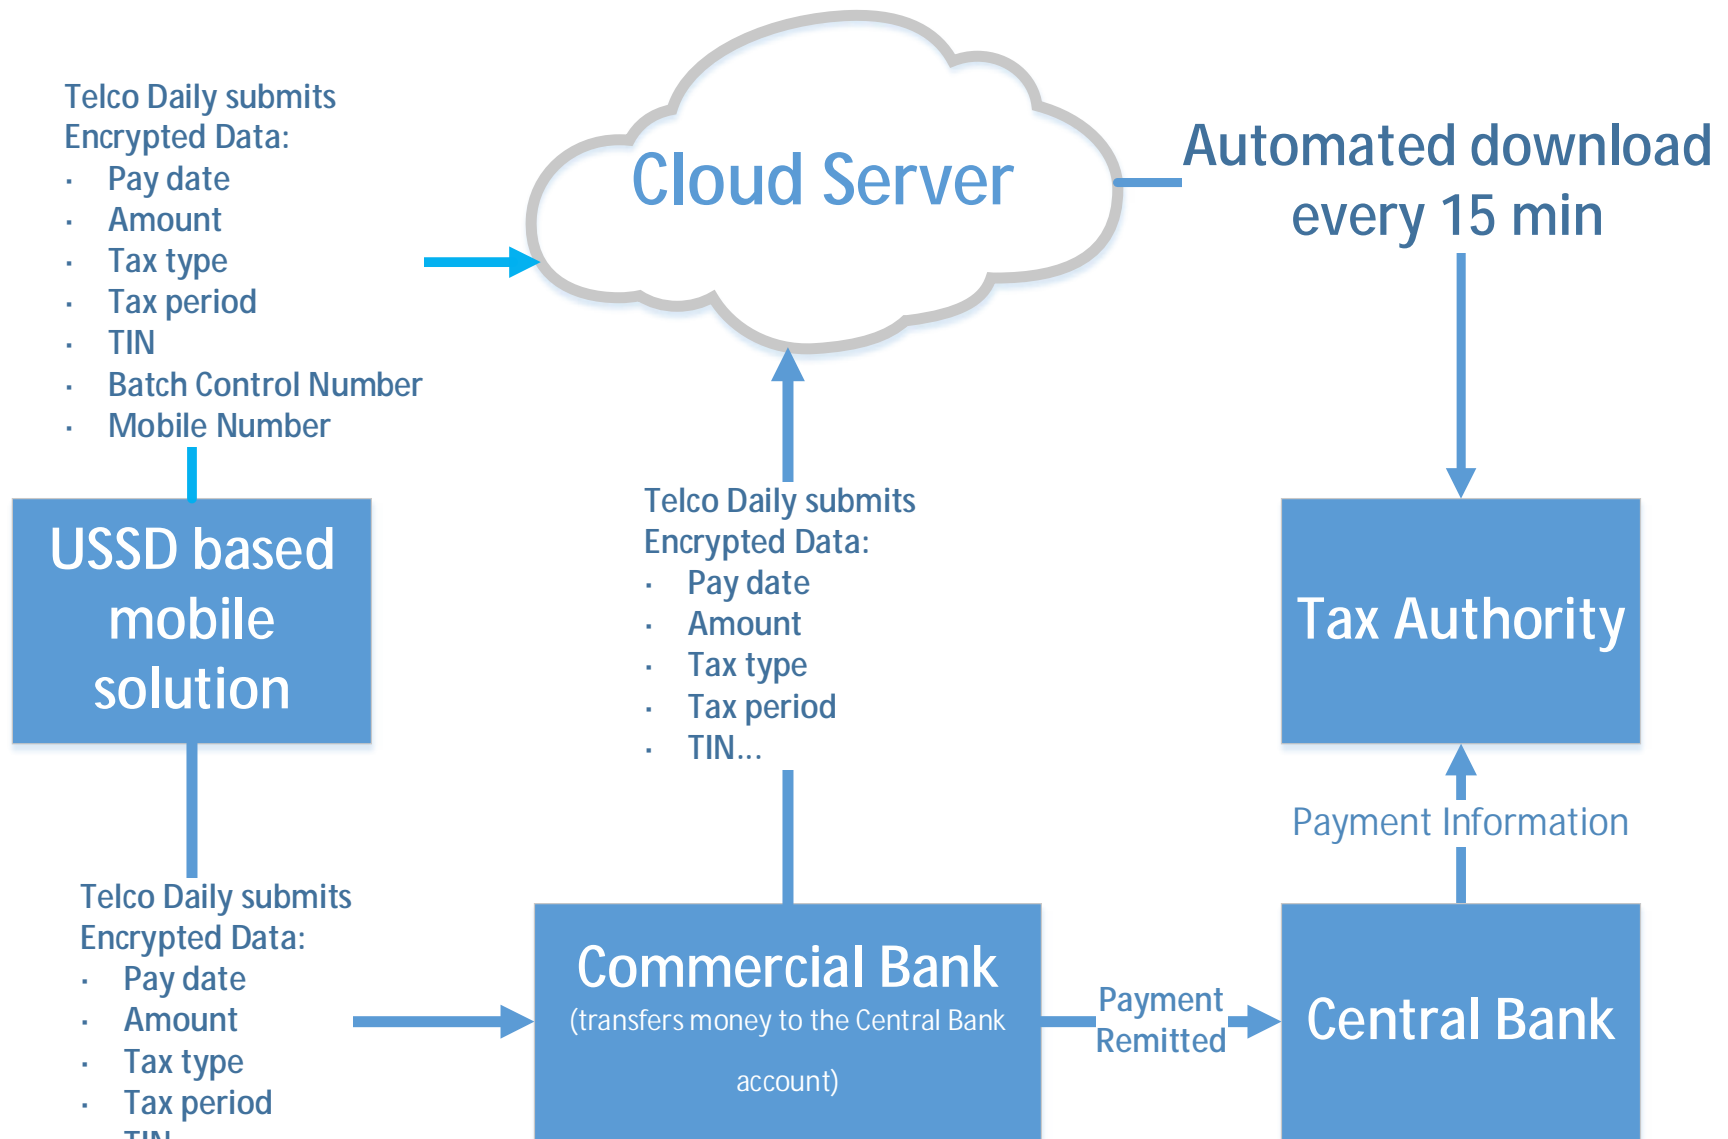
Telco Daily submits Encrypted Data:
- Pay date
- Amount
- Tax type
- Tax period
- TIN
- Batch Control Number
- Mobile Number

Cloud Server

Automated download every 15 min

USSD based mobile solution

Telco Daily submits Encrypted Data:
- Pay date
- Amount
- Tax type
- Tax period
- TIN...

Tax Authority

Payment Information

Telco Daily submits Encrypted Data:
- Pay date
- Amount
- Tax type
- Tax period
- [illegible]

Commercial Bank
(transfers money to the Central Bank account)

Payment Remitted

Central Bank